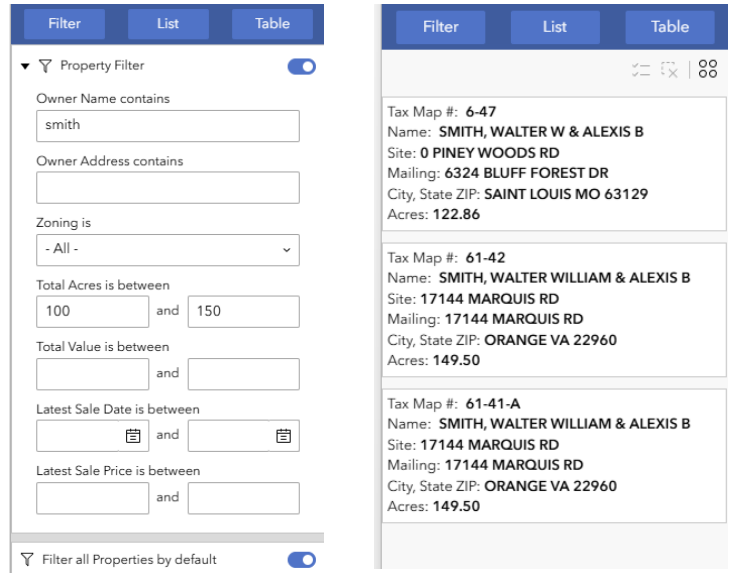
Filter List Table

Property Filter

Owner Name contains

smith

Owner Address contains

Zoning is

- All -

Total Acres is between

100 and 150

Total Value is between

and

Latest Sale Date is between

and

Latest Sale Price is between

and

Filter all Properties by default

Filter List Table

Tax Map #: 6-47
Name: SMITH, WALTER W & ALEXIS B
Site: 0 PINEY WOODS RD
Mailing: 6324 BLUFF FOREST DR
City, State ZIP: SAINT LOUIS MO 63129
Acres: 122.86

Tax Map #: 61-42
Name: SMITH, WALTER WILLIAM & ALEXIS B
Site: 17144 MARQUIS RD
Mailing: 17144 MARQUIS RD
City, State ZIP: ORANGE VA 22960
Acres: 149.50

Tax Map #: 61-41-A
Name: SMITH, WALTER WILLIAM & ALEXIS B
Site: 17144 MARQUIS RD
Mailing: 17144 MARQUIS RD
City, State ZIP: ORANGE VA 22960
Acres: 149.50